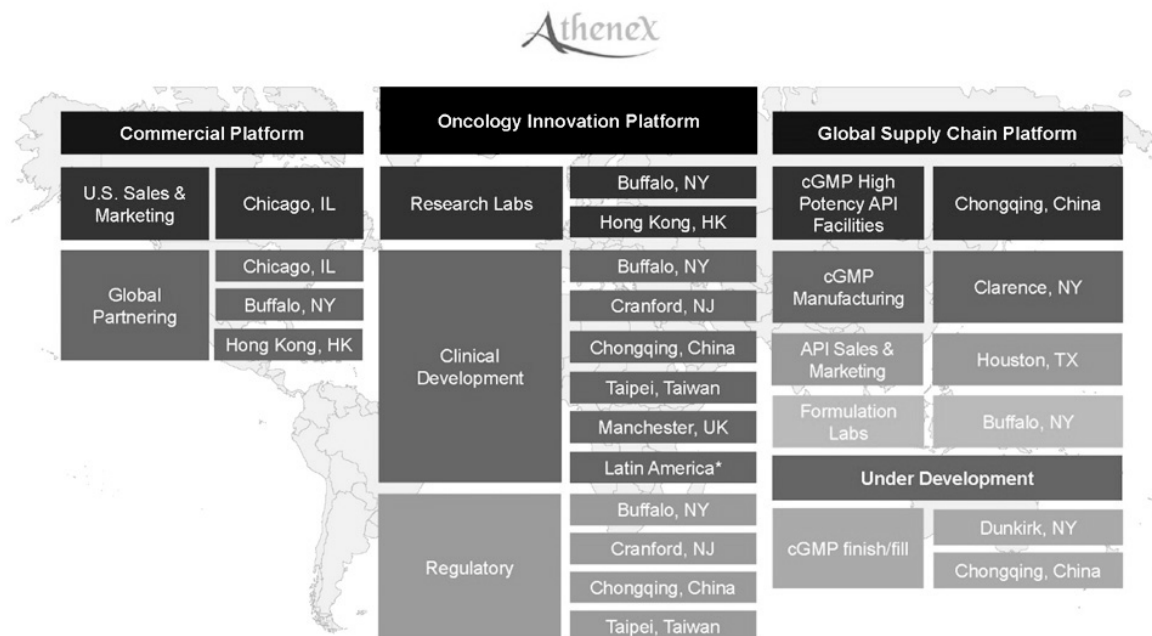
Athenex

Commercial Platform

U.S. Sales & Marketing | Chicago, IL

Global Partnering | Chicago, IL | Buffalo, NY | Hong Kong, HK

Oncology Innovation Platform

Research Labs | Buffalo, NY | Hong Kong, HK

Clinical Development | Buffalo, NY | Cranford, NJ | Chongqing, China | Taipei, Taiwan | Manchester, UK | Latin America*

Regulatory | Buffalo, NY | Cranford, NJ | Chongqing, China | Taipei, Taiwan

Global Supply Chain Platform

cGMP High Potency API Facilities | Chongqing, China

cGMP Manufacturing | Clarence, NY

API Sales & Marketing | Houston, TX

Formulation Labs | Buffalo, NY

Under Development

cGMP finish/fill | Dunkirk, NY | Chongqing, China